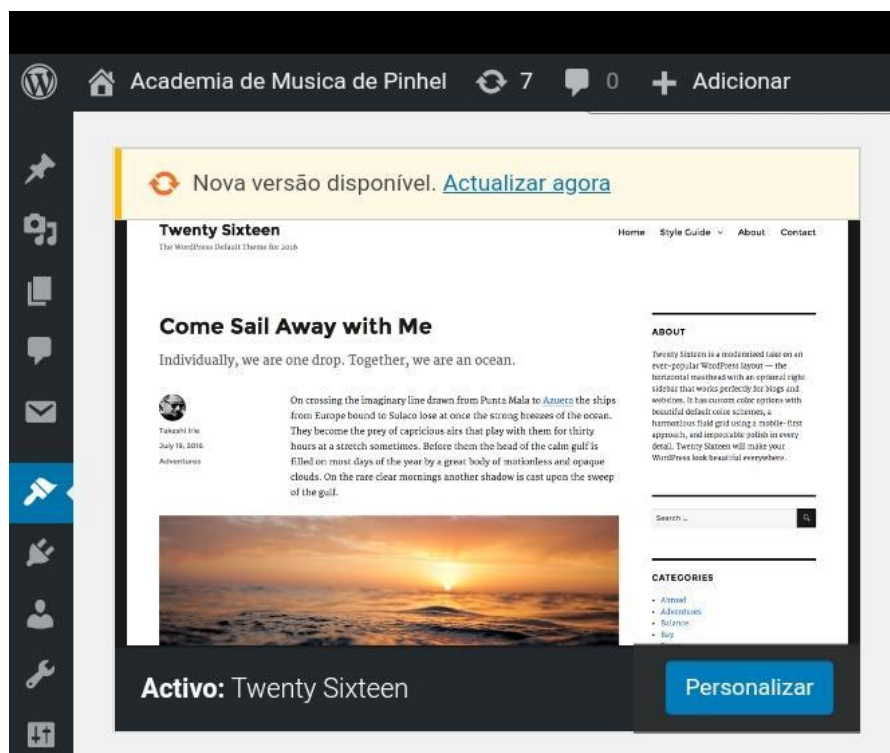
Academia de Musica de Pinhel 7 0 Adicionar

Nova versão disponível. Actualizar agora

Twenty Sixteen
The WordPress Default Theme for 2016

Home Style Guide About Contact

Come Sail Away with Me

Individually, we are one drop. Together, we are an ocean.

Takeshi Irie
July 15, 2016
Adventures

On crossing the imaginary line drawn from Punta Mala to Azuera the ships from Europe bound to Sulaco lose at once the strong breezes of the ocean. They become the prey of capricious airs that play with them for thirty hours at a stretch sometimes. Before them the head of the calm gulf is filled on most days of the year by a great body of motionless and opaque clouds. On the rare clear mornings another shadow is cast upon the sweep of the gulf.

ABOUT

Twenty Sixteen is a modernized take on an ever-popular WordPress layout — the horizontal masthead with an optional right sidebar that works perfectly for blogs and websites. It has custom color options with beautiful default color schemes, a harmonious fluid grid using a mobile-first approach, and impeccable polish in every detail. Twenty Sixteen will make your WordPress look beautiful everywhere.

Search ...

CATEGORIES

- Almost
- Adventures
- Balance
- Buy

Activo: Twenty Sixteen

Personalizar